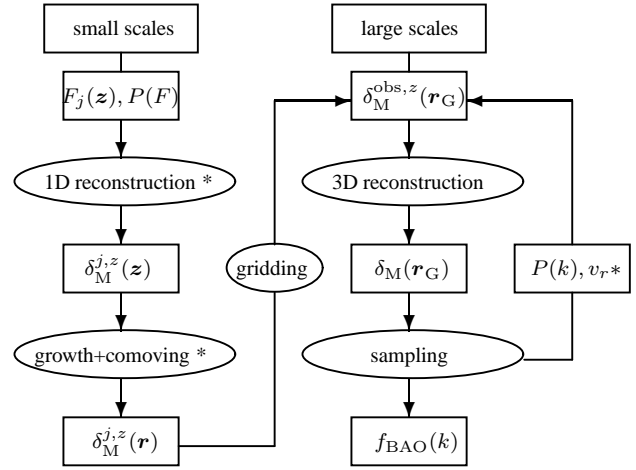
small scales

$F_j(\boldsymbol{z}), P(F)$

1D reconstruction *

$\delta_{\rm M}^{j,z}(\boldsymbol{z})$

growth+comoving *

$\delta_{\rm M}^{j,z}(\boldsymbol{r})$

gridding

large scales

$\delta_{\rm M}^{{\rm obs},z}(\boldsymbol{r}_{\rm G})$

3D reconstruction

$\delta_{\rm M}(\boldsymbol{r}_{\rm G})$

sampling

$f_{\rm BAO}(k)$

$P(k), v_r*$